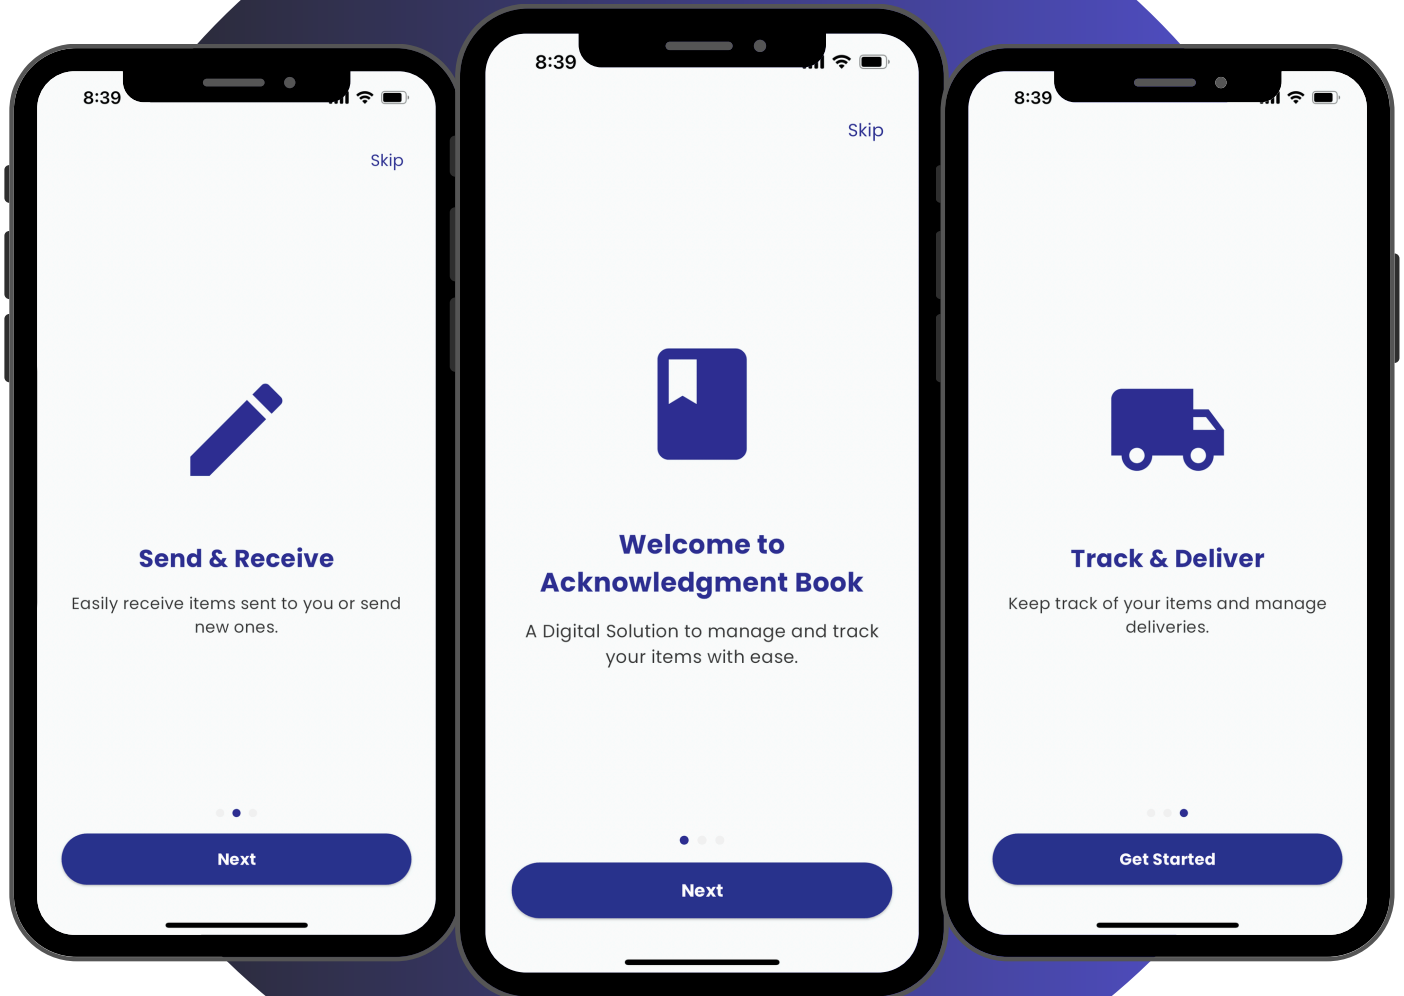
8:39

Skip

Send & Receive

Easily receive items sent to you or send new ones.

Next

8:39

Skip

Welcome to Acknowledgment Book

A Digital Solution to manage and track your items with ease.

Next

8:39

Track & Deliver

Keep track of your items and manage deliveries.

Get Started